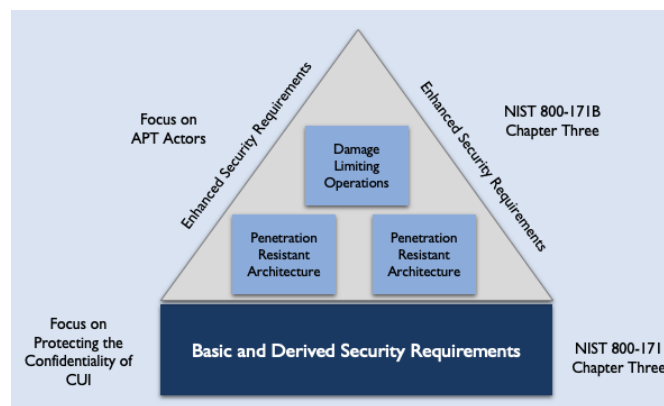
Focus on APT Actors

Enhanced Security Requirements

Enhanced Security Requirements

NIST 800-171B Chapter Three

Damage Limiting Operations

Penetration Resistant Architecture

Penetration Resistant Architecture

Focus on Protecting the Confidentiality of CUI

Basic and Derived Security Requirements

NIST 800-171 Chapter Three